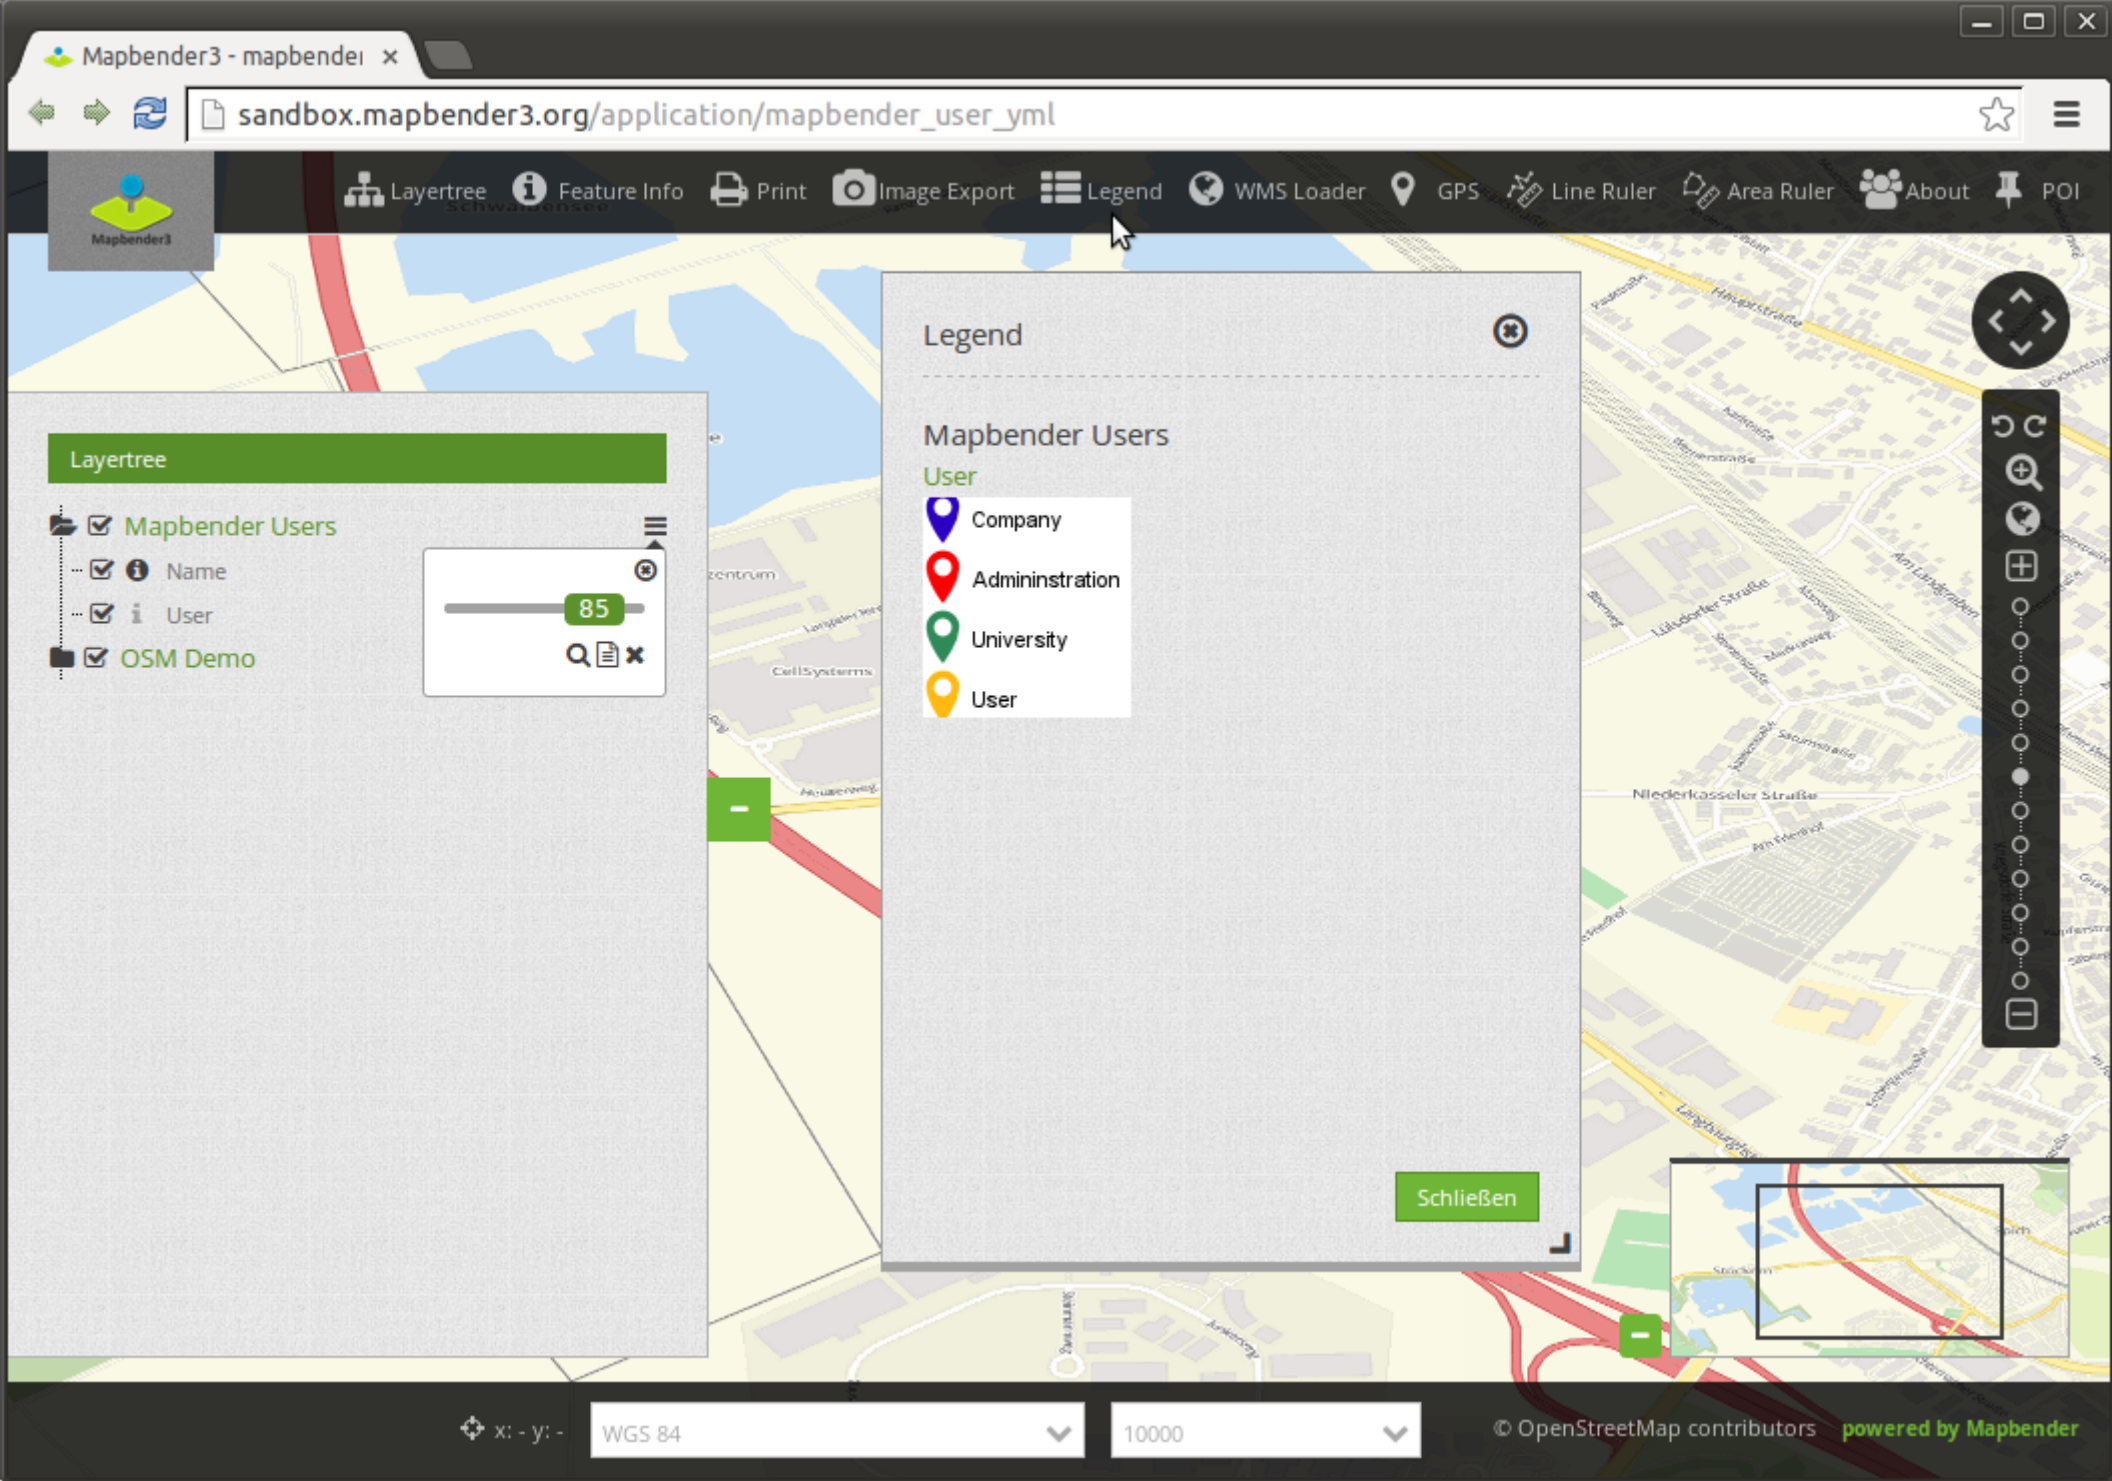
Mapbender3 - mapbende ×

sandbox.mapbender3.org/application/mapbender_user_yml

Mapbender3

Layertree   Feature Info   Print   Image Export   Legend   WMS Loader   GPS   Line Ruler   Area Ruler   About   POI

Layertree

Mapbender Users
Name
User
OSM Demo

85

Legend

Mapbender Users
User
Company
Admininstration
University
User

Schließen

Niederkasseler Straße

x: - y: -   WGS 84   10000   © OpenStreetMap contributors   powered by Mapbender